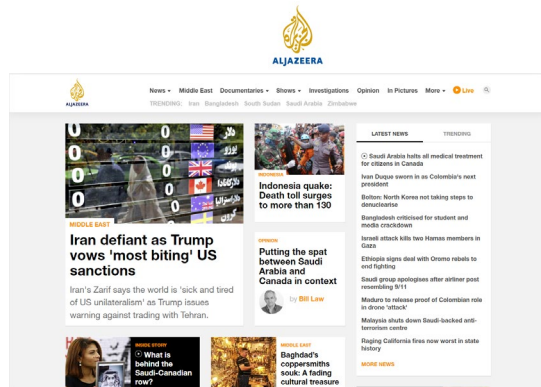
ALJAZEERA

ALJAZEERA

News ▾ Middle East Documentaries ▾ Shows ▾ Investigations Opinion In Pictures More ▾ Live

TRENDING: Iran Bangladesh South Sudan Saudi Arabia Zimbabwe

MIDDLE EAST

Iran defiant as Trump vows 'most biting' US sanctions

Iran's Zarif says the world is 'sick and tired of US unilateralism' as Trump issues warning against trading with Tehran.

INDONESIA

Indonesia quake: Death toll surges to more than 130

OPINION

Putting the spat between Saudi Arabia and Canada in context

by Bill Law

INSIDE STORY

What is behind the Saudi-Canadian row?

MIDDLE EAST

Baghdad's coppersmiths souq: A fading cultural treasure

LATEST NEWS

TRENDING

Saudi Arabia halts all medical treatment for citizens in Canada

Ivan Duque sworn in as Colombia's next president

Bolton: North Korea not taking steps to denuclearise

Bangladesh criticised for student and media crackdown

Israeli attack kills two Hamas members in Gaza

Ethiopia signs deal with Oromo rebels to end fighting

Saudi group apologises after airliner post resembling 9/11

Maduro to release proof of Colombian role in drone 'attack'

Malaysia shuts down Saudi-backed anti-terrorism centre

Raging California fires now worst in state history

MORE NEWS